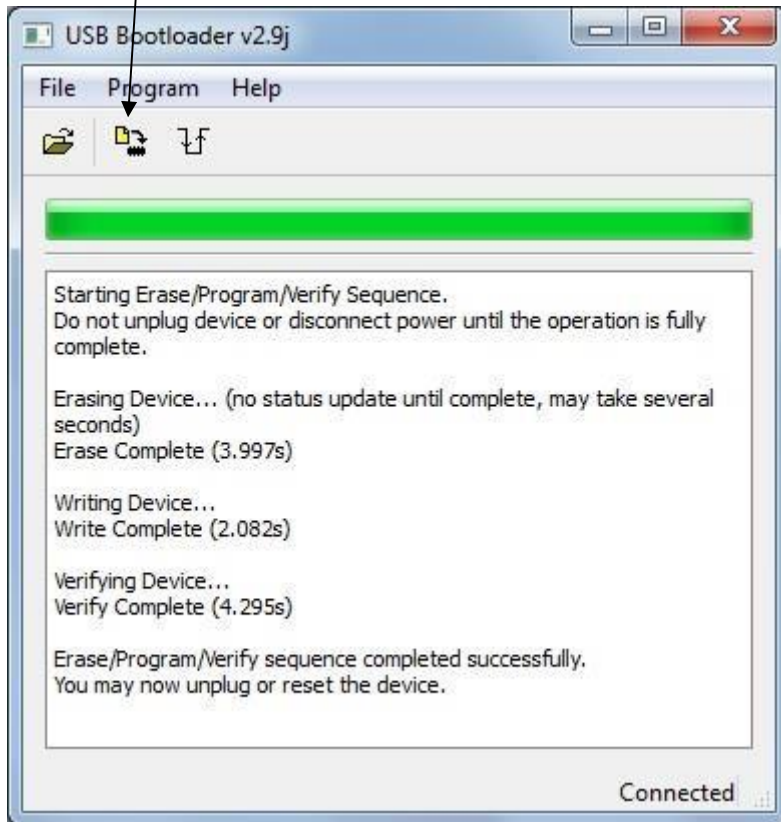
USB Bootloader v2.9j

File Program Help

Starting Erase/Program/Verify Sequence.
Do not unplug device or disconnect power until the operation is fully complete.

Erasing Device... (no status update until complete, may take several seconds)
Erase Complete (3.997s)

Writing Device...
Write Complete (2.082s)

Verifying Device...
Verify Complete (4.295s)

Erase/Program/Verify sequence completed successfully.
You may now unplug or reset the device.

Connected